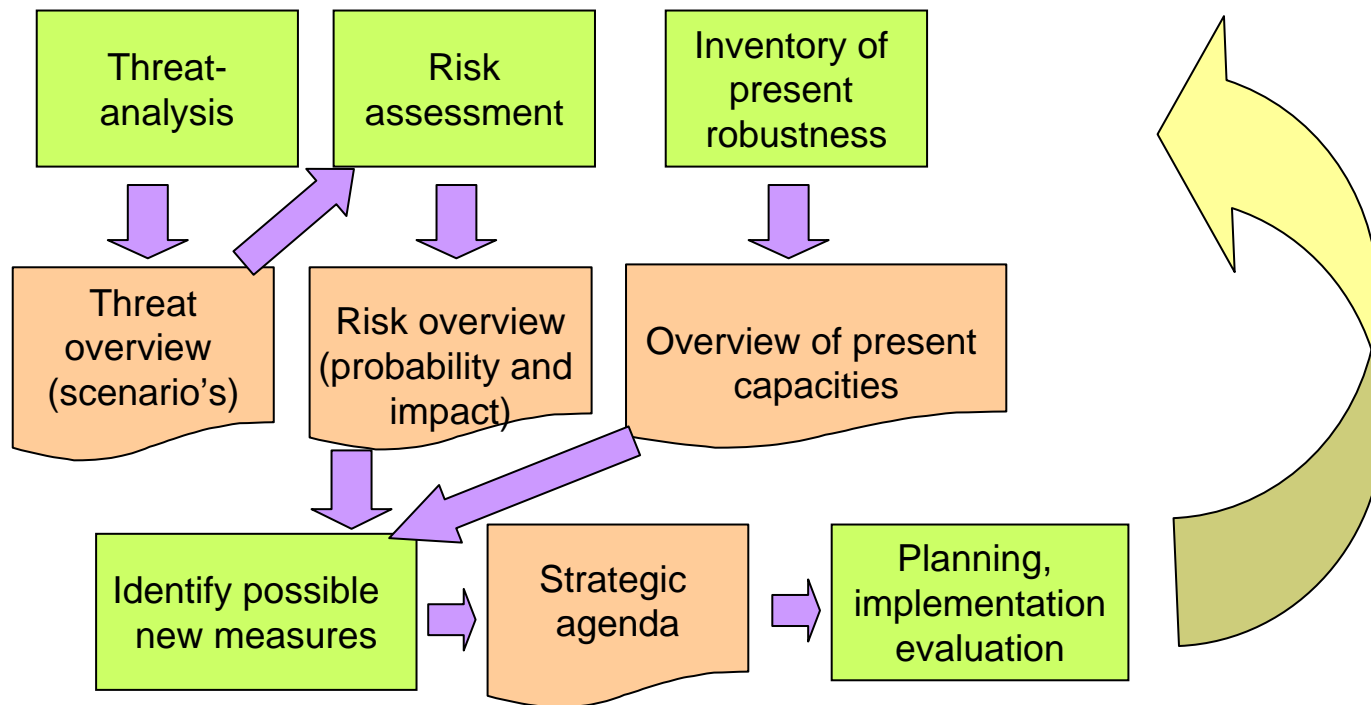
Threat-analysis

Risk assessment

Inventory of present robustness

Threat overview (scenario's)

Risk overview (probability and impact)

Overview of present capacities

Identify possible new measures

Strategic agenda

Planning, implementation evaluation